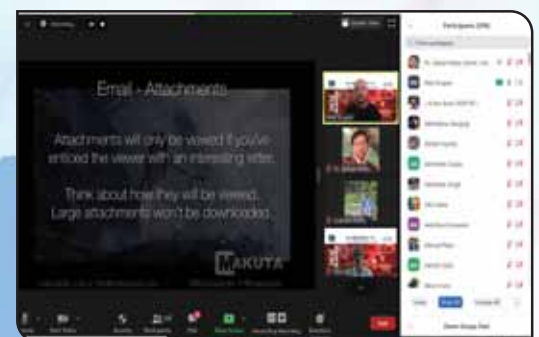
Email - Attachments

Attachments will only be viewed if you've enticed the viewer with an interesting letter.

Think about how they will be viewed. Large attachments won't be downloaded.

MAKUTA

Participants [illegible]

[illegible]